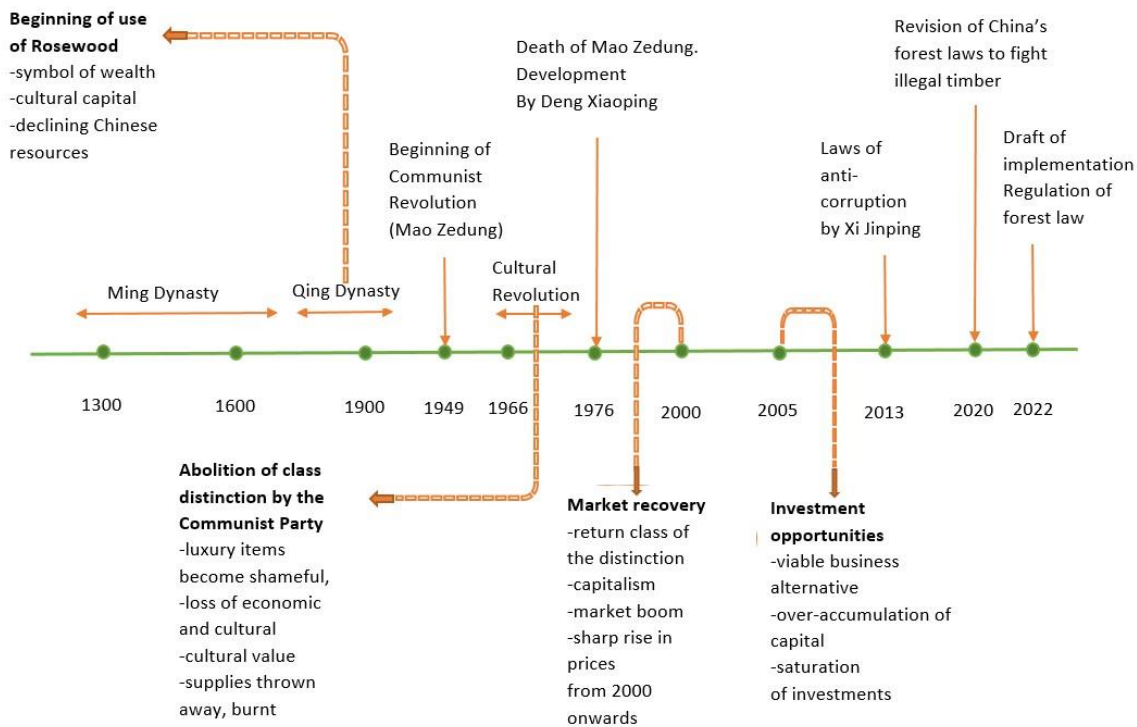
**Beginning of use of Rosewood**
-symbol of wealth
-cultural capital
-declining Chinese resources

Death of Mao Zedung. Development By Deng Xiaoping

Revision of China's forest laws to fight illegal timber

Draft of implementation Regulation of forest law

Beginning of Communist Revolution (Mao Zedung)

Laws of anti-corruption by Xi Jinping

Ming Dynasty

Qing Dynasty

Cultural Revolution

1300

1600

1900

1949

1966

1976

2000

2005

2013

2020

2022

**Abolition of class distinction by the Communist Party**
-luxury items become shameful,
-loss of economic and cultural
-cultural value
-supplies thrown away, burnt

**Market recovery**
-return class of the distinction
-capitalism
-market boom
-sharp rise in prices from 2000 onwards

**Investment opportunities**
-viable business alternative
-over-accumulation of capital
-saturation of investments